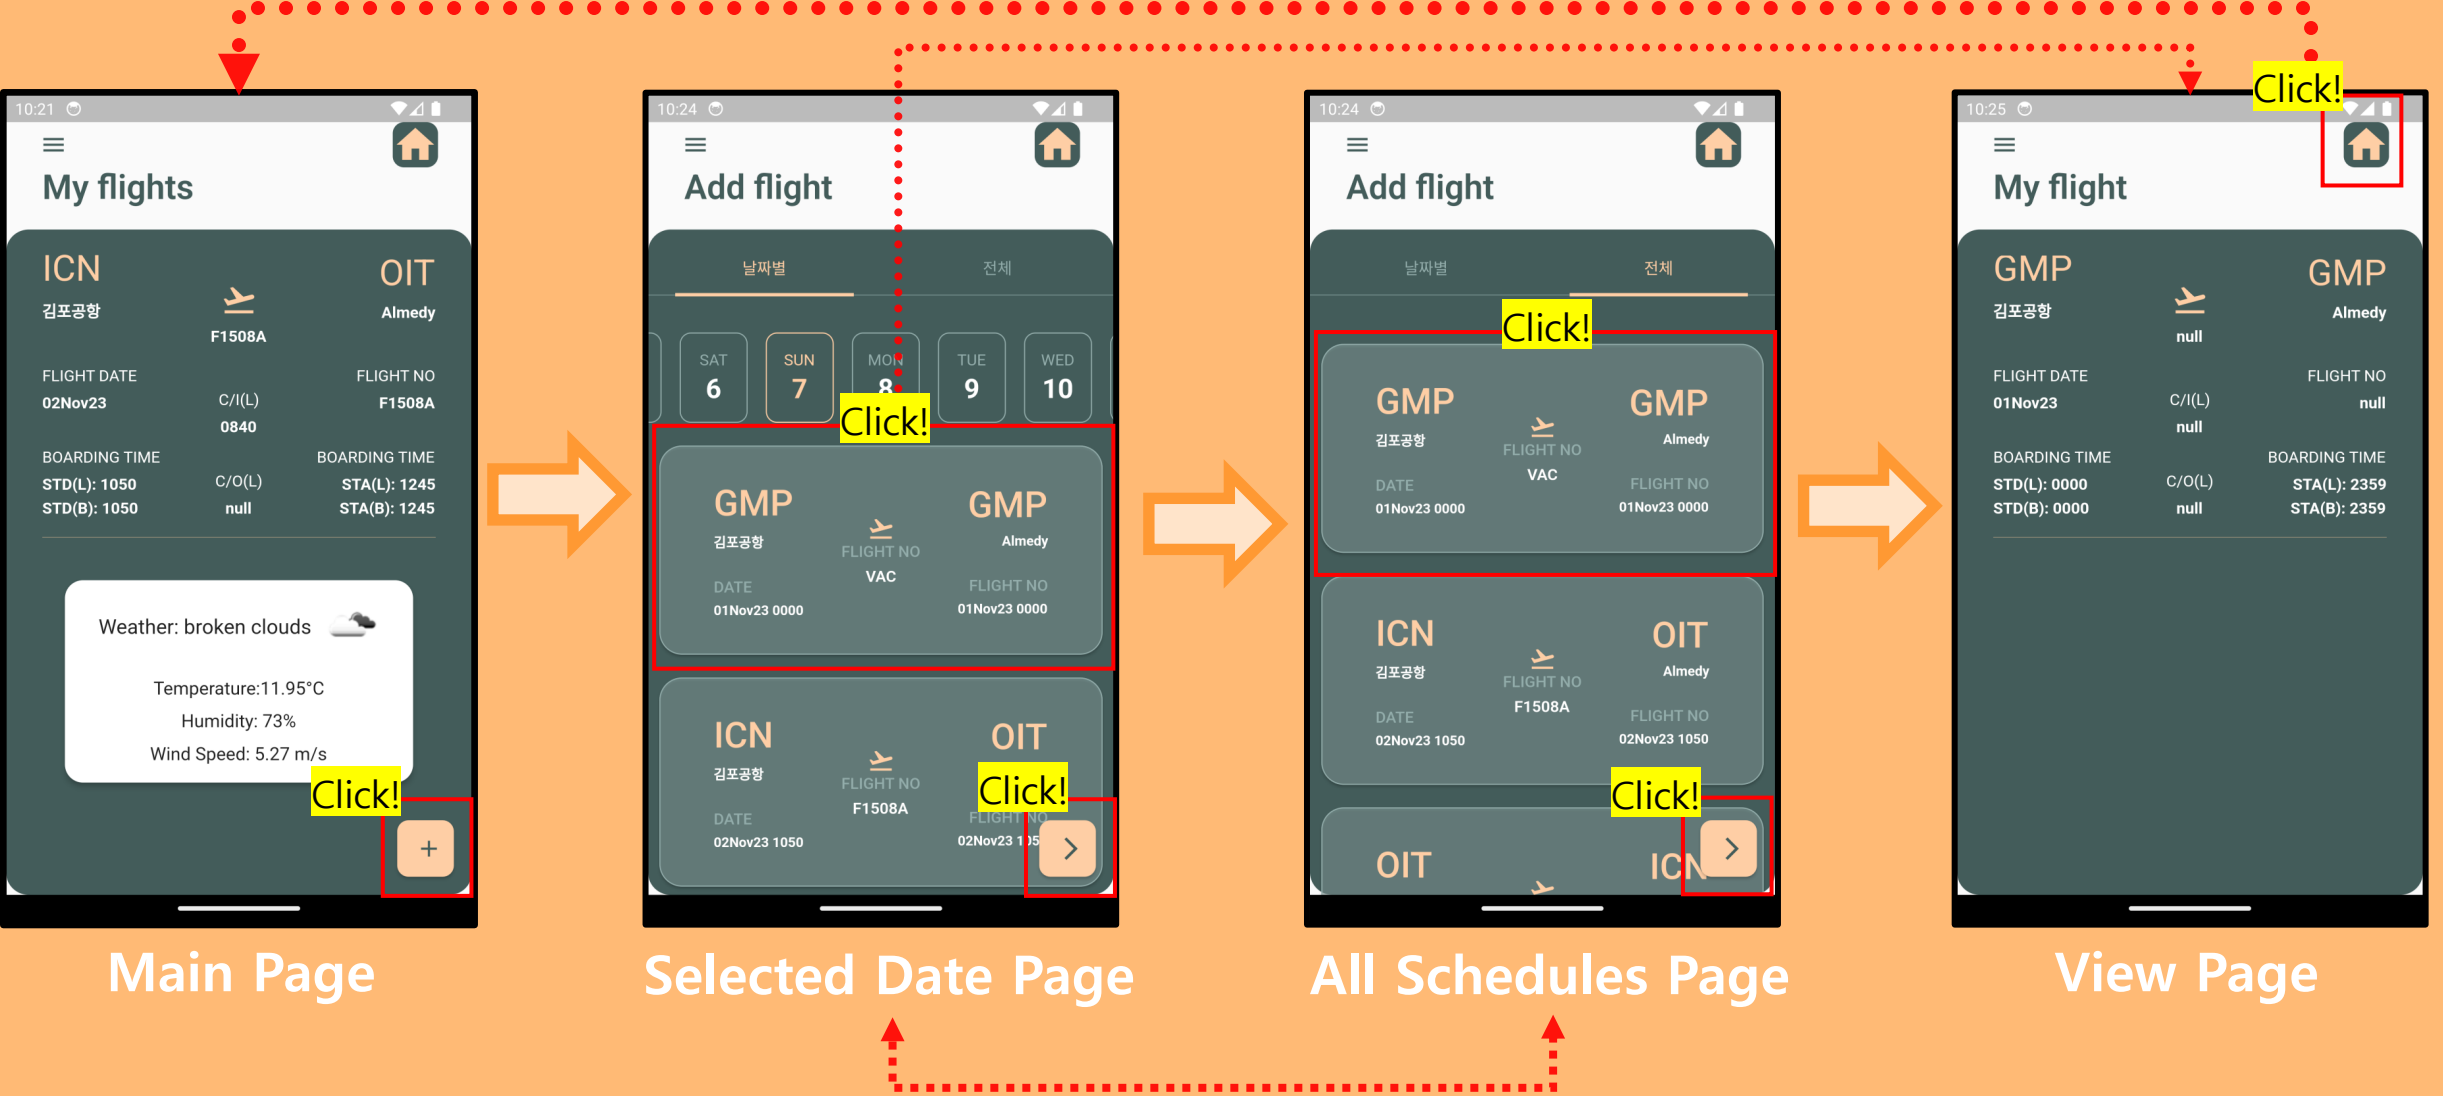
10:21

My flights

ICN
김포공항
F1508A
OIT
Almedy

FLIGHT DATE
02Nov23
C/I(L)
0840
FLIGHT NO
F1508A

BOARDING TIME
STD(L): 1050
STD(B): 1050
C/O(L)
null
BOARDING TIME
STA(L): 1245
STA(B): 1245

Weather: broken clouds
Temperature:11.95°C
Humidity: 73%
Wind Speed: 5.27 m/s

Click!
+

Main Page

10:24

Add flight

날짜별
전체

SAT 6
SUN 7
MON 8
TUE 9
WED 10

Click!

GMP
김포공항
FLIGHT NO
VAC
GMP
Almedy
DATE
01Nov23 0000
FLIGHT NO
01Nov23 0000

ICN
김포공항
FLIGHT NO
F1508A
OIT
DATE
02Nov23 1050
FLIGHT NO
02Nov23 1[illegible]

Click!

Selected Date Page

10:24

Add flight

날짜별
전체

Click!

GMP
김포공항
FLIGHT NO
VAC
GMP
Almedy
DATE
01Nov23 0000
FLIGHT NO
01Nov23 0000

ICN
김포공항
FLIGHT NO
F1508A
OIT
Almedy
DATE
02Nov23 1050
FLIGHT NO
02Nov23 1050

OIT
ICN

Click!

All Schedules Page

10:25

Click!

My flight

GMP
김포공항
null
GMP
Almedy

FLIGHT DATE
01Nov23
C/I(L)
null
FLIGHT NO
null

BOARDING TIME
STD(L): 0000
STD(B): 0000
C/O(L)
null
BOARDING TIME
STA(L): 2359
STA(B): 2359

View Page